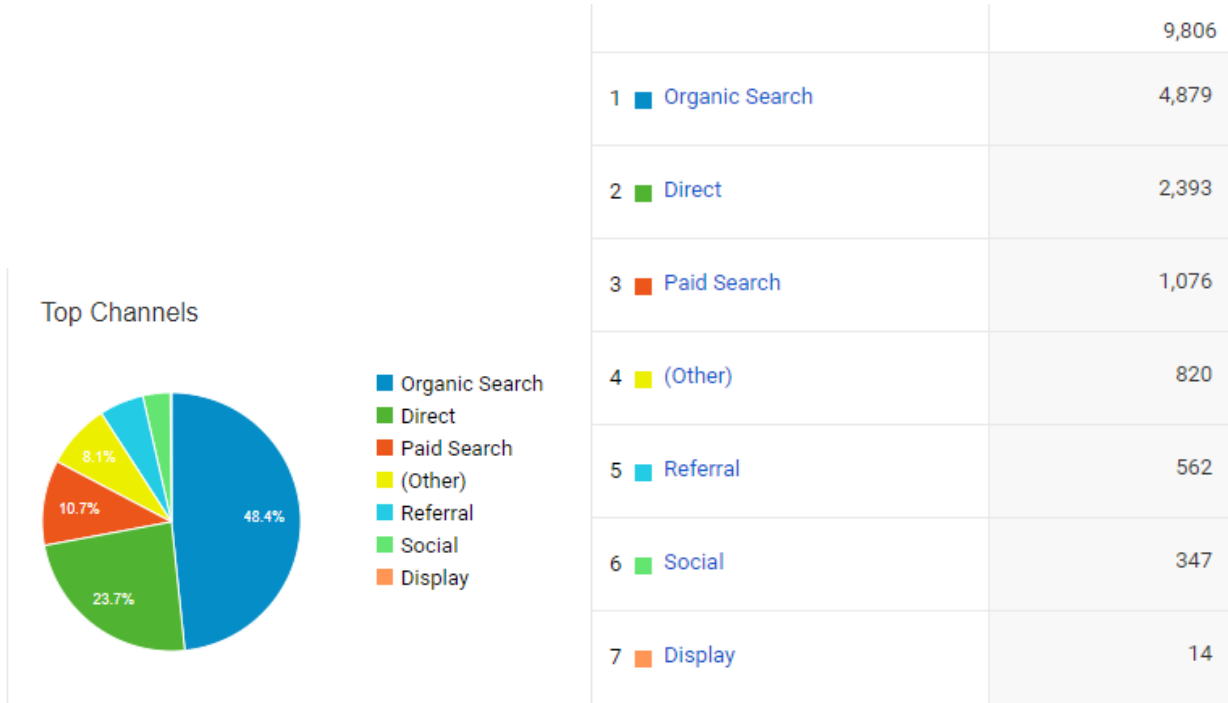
Top Channels

48.4%
23.7%
10.7%
8.1%

Organic Search
Direct
Paid Search
(Other)
Referral
Social
Display

| | |
|---|---|
| | 9,806 |
| 1 Organic Search | 4,879 |
| 2 Direct | 2,393 |
| 3 Paid Search | 1,076 |
| 4 (Other) | 820 |
| 5 Referral | 562 |
| 6 Social | 347 |
| 7 Display | 14 |